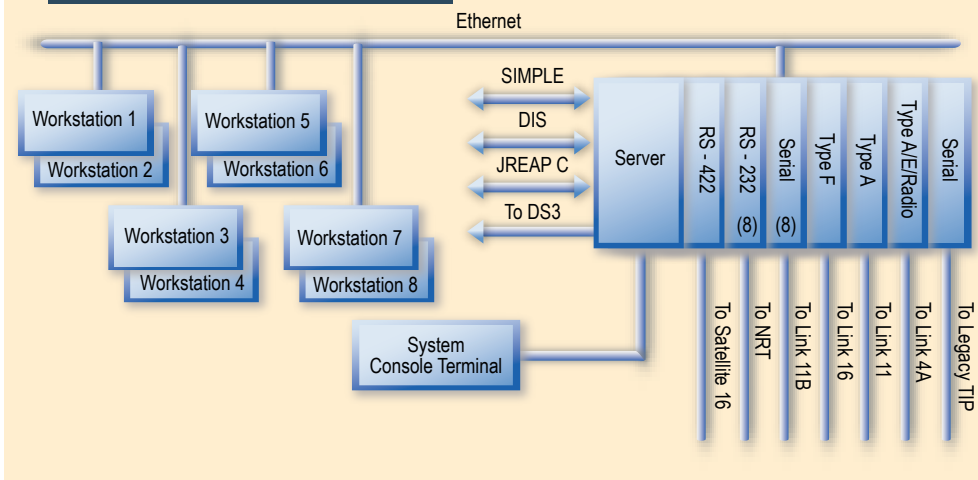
Ethernet

Workstation 1
Workstation 2
Workstation 5
Workstation 6
Workstation 3
Workstation 4
Workstation 7
Workstation 8

SIMPLE
DIS
JREAP C
To DS3

Server
RS - 422
RS - 232 (8)
Serial (8)
Type F
Type A
Type A/E/Radio
Serial

System Console Terminal

To Satellite 16
To NRT
To Link 11B
To Link 16
To Link 11
To Link 4A
To Legacy TIP